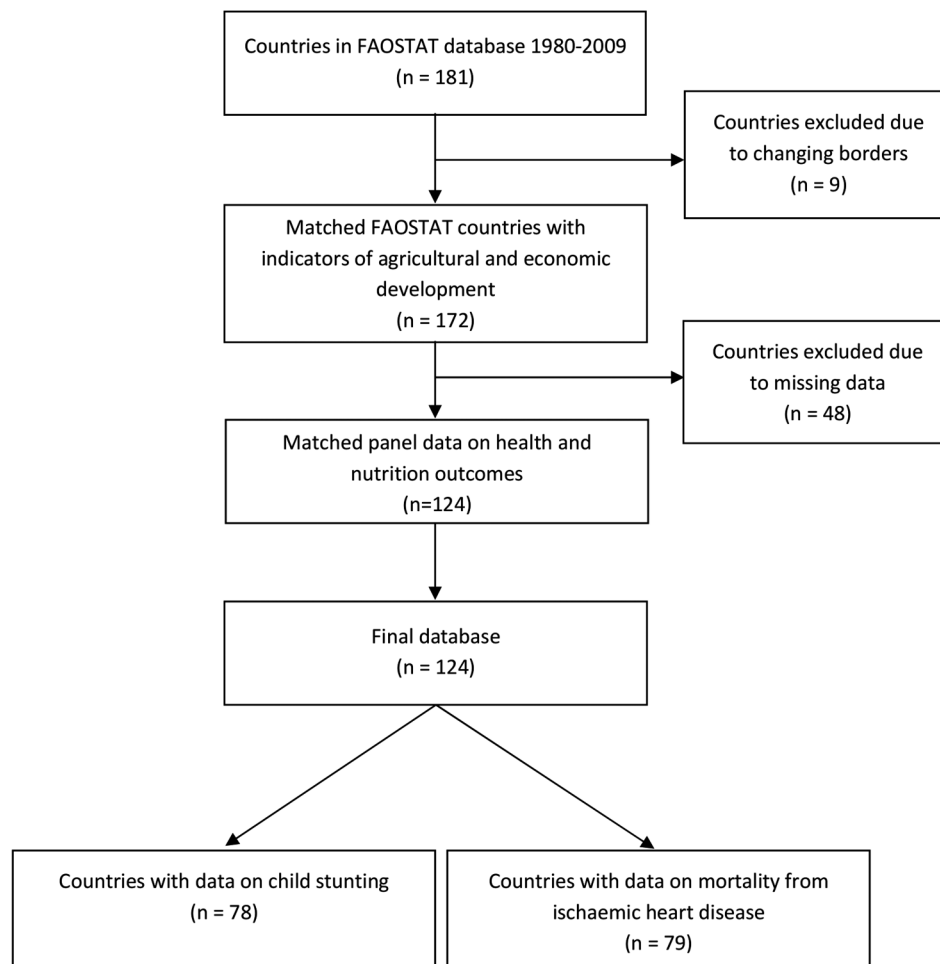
Countries in FAOSTAT database 1980-2009
(n = 181)

Countries excluded due to changing borders
(n = 9)

Matched FAOSTAT countries with indicators of agricultural and economic development
(n = 172)

Countries excluded due to missing data
(n = 48)

Matched panel data on health and nutrition outcomes
(n=124)

Final database
(n = 124)

Countries with data on child stunting
(n = 78)

Countries with data on mortality from ischaemic heart disease
(n = 79)